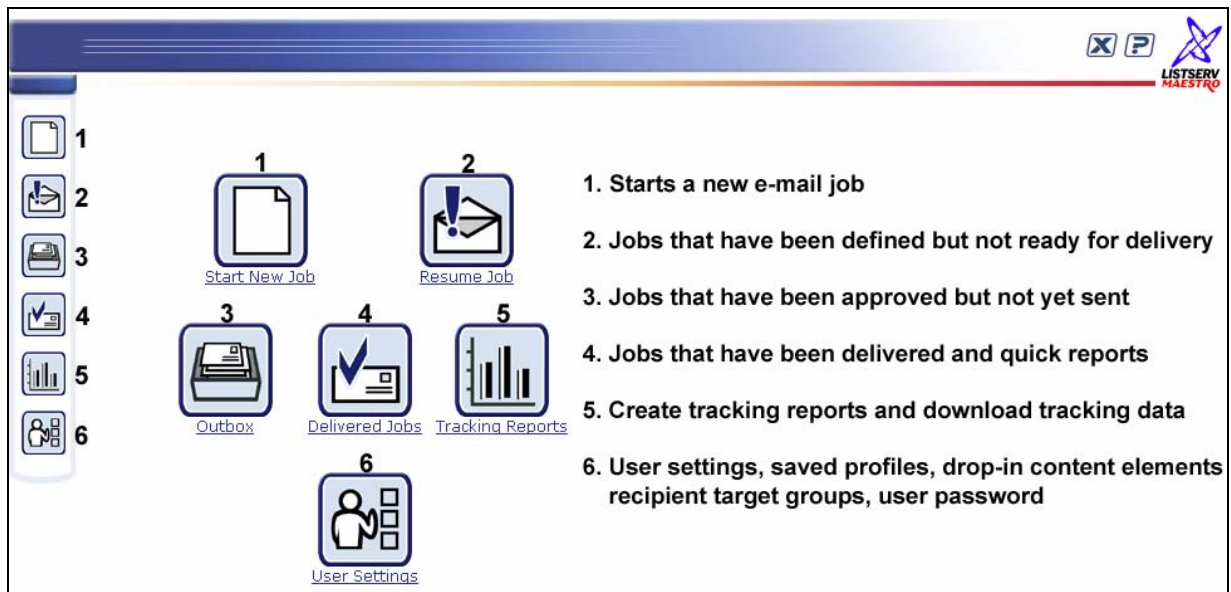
LISTSERV MAESTRO

1
2
3
4
5
6

1
Start New Job

2
Resume Job

3
Outbox

4
Delivered Jobs

5
Tracking Reports

6
User Settings

1. Starts a new e-mail job

2. Jobs that have been defined but not ready for delivery

3. Jobs that have been approved but not yet sent

4. Jobs that have been delivered and quick reports

5. Create tracking reports and download tracking data

6. User settings, saved profiles, drop-in content elements recipient target groups, user password